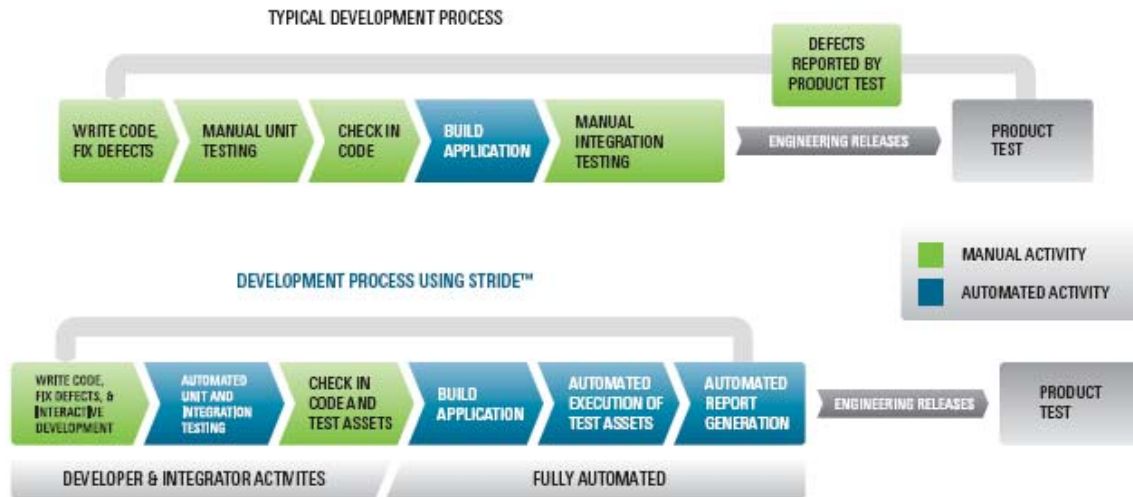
TYPICAL DEVELOPMENT PROCESS

DEFECTS REPORTED BY PRODUCT TEST

WRITE CODE, FIX DEFECTS

MANUAL UNIT TESTING

CHECK IN CODE

BUILD APPLICATION

MANUAL INTEGRATION TESTING

ENGINEERING RELEASES

PRODUCT TEST

MANUAL ACTIVITY

AUTOMATED ACTIVITY

DEVELOPMENT PROCESS USING STRIDE™

WRITE CODE, FIX DEFECTS, & INTERACTIVE DEVELOPMENT

AUTOMATED UNIT AND INTEGRATION TESTING

CHECK IN CODE AND TEST ASSETS

BUILD APPLICATION

AUTOMATED EXECUTION OF TEST ASSETS

AUTOMATED REPORT GENERATION

ENGINEERING RELEASES

PRODUCT TEST

DEVELOPER & INTEGRATOR ACTIVITES

FULLY AUTOMATED